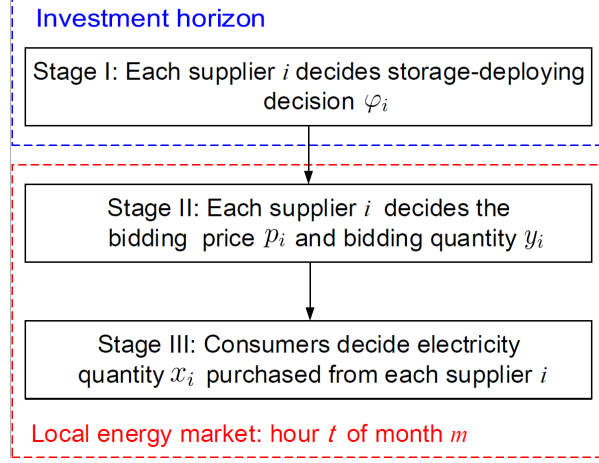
Investment horizon

Stage I: Each supplier $i$ decides storage-deploying decision $\varphi_i$

Stage II: Each supplier $i$ decides the bidding price $p_i$ and bidding quantity $y_i$

Stage III: Consumers decide electricity quantity $x_i$ purchased from each supplier $i$

Local energy market: hour $t$ of month $m$